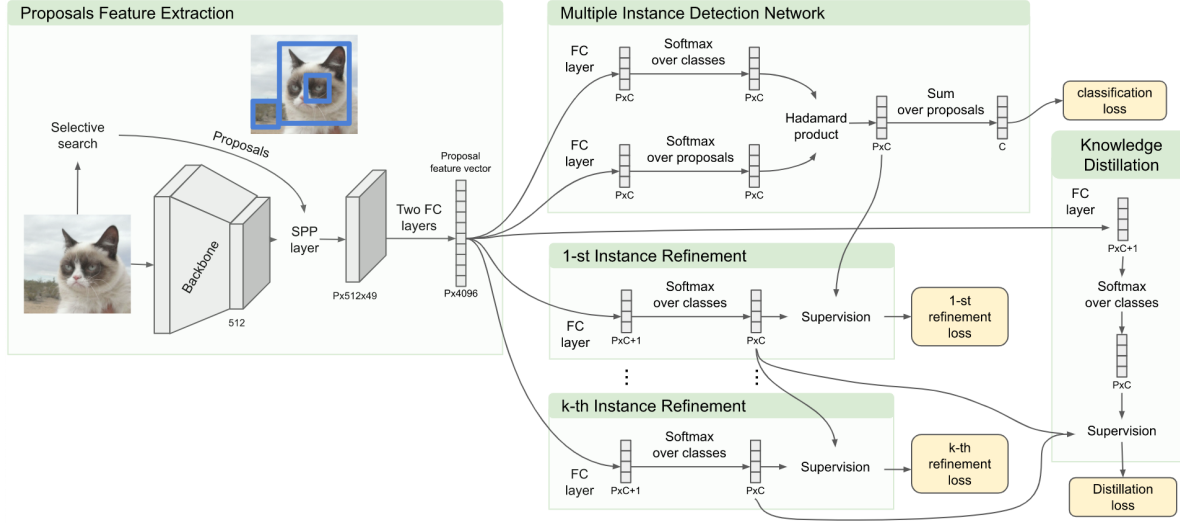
Proposals Feature Extraction

Selective search

Proposals

Backbone

512

SPP layer

Px512x49

Two FC layers

Proposal feature vector

Px4096

Multiple Instance Detection Network

FC layer

PxC

Softmax over classes

PxC

FC layer

PxC

Softmax over proposals

PxC

Hadamard product

PxC

Sum over proposals

C

classification loss

Knowledge Distillation

FC layer

PxC+1

Softmax over classes

PxC

Supervision

Distillation loss

1-st Instance Refinement

FC layer

PxC+1

Softmax over classes

PxC

Supervision

1-st refinement loss

⋮

⋮

k-th Instance Refinement

FC layer

PxC+1

Softmax over classes

PxC

Supervision

k-th refinement loss